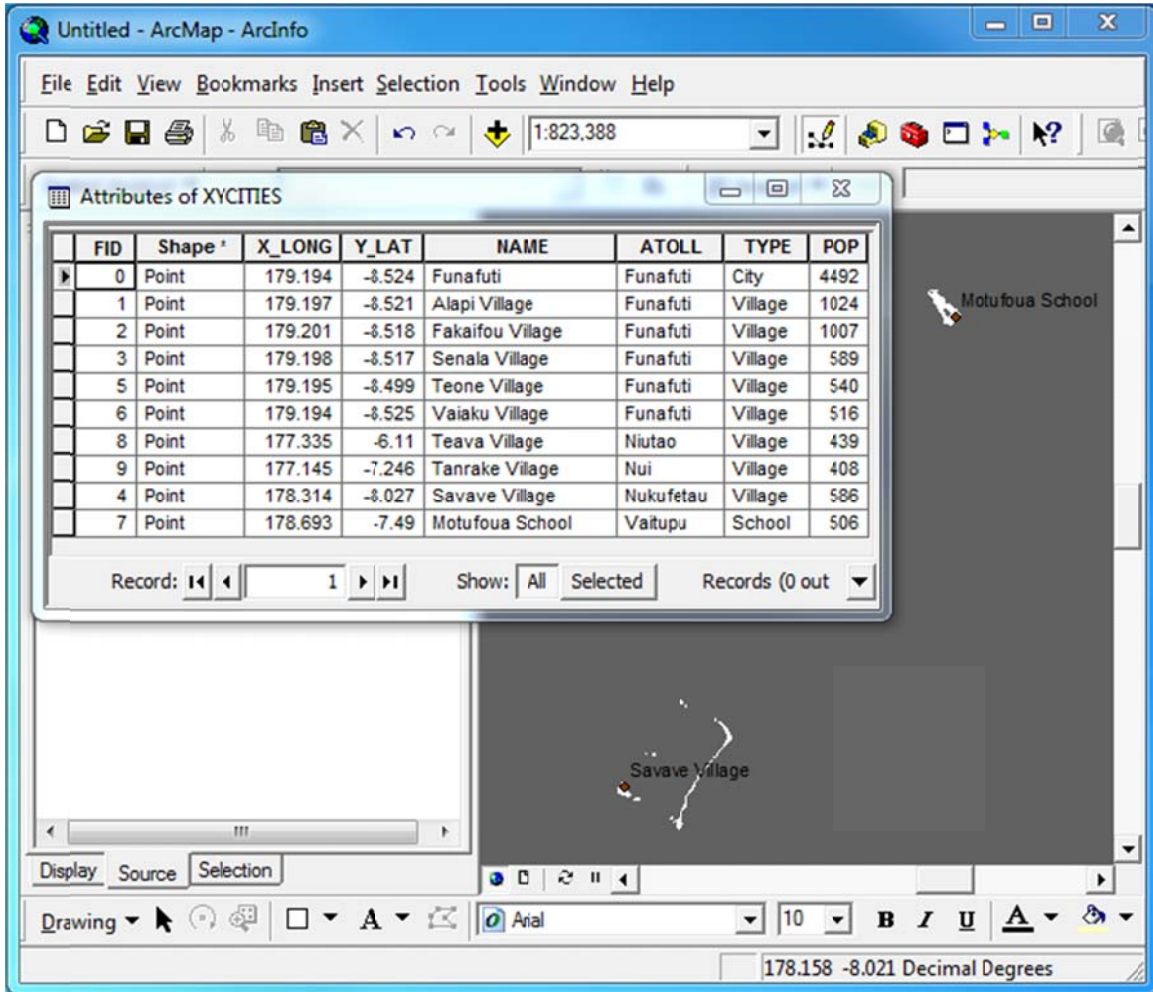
Untitled - ArcMap - ArcInfo

File Edit View Bookmarks Insert Selection Tools Window Help

1:823,388

Attributes of XYCITIES

| FID | Shape * | X_LONG | Y_LAT | NAME | ATOLL | TYPE | POP |
|---|---|---|---|---|---|---|---|
| 0 | Point | 179.194 | -8.524 | Funafuti | Funafuti | City | 4492 |
| 1 | Point | 179.197 | -8.521 | Alapi Village | Funafuti | Village | 1024 |
| 2 | Point | 179.201 | -8.518 | Fakaifou Village | Funafuti | Village | 1007 |
| 3 | Point | 179.198 | -8.517 | Senala Village | Funafuti | Village | 589 |
| 5 | Point | 179.195 | -8.499 | Teone Village | Funafuti | Village | 540 |
| 6 | Point | 179.194 | -8.525 | Vaiaku Village | Funafuti | Village | 516 |
| 8 | Point | 177.335 | -6.11 | Teava Village | Niutao | Village | 439 |
| 9 | Point | 177.145 | -7.246 | Tanrake Village | Nui | Village | 408 |
| 4 | Point | 178.314 | -8.027 | Savave Village | Nukufetau | Village | 586 |
| 7 | Point | 178.693 | -7.49 | Motufoua School | Vaitupu | School | 506 |

Record: 1 Show: All Selected Records (0 out

Motufoua School

Savave Village

Display Source Selection

Drawing Arial 10 B I U A

178.158 -8.021 Decimal Degrees